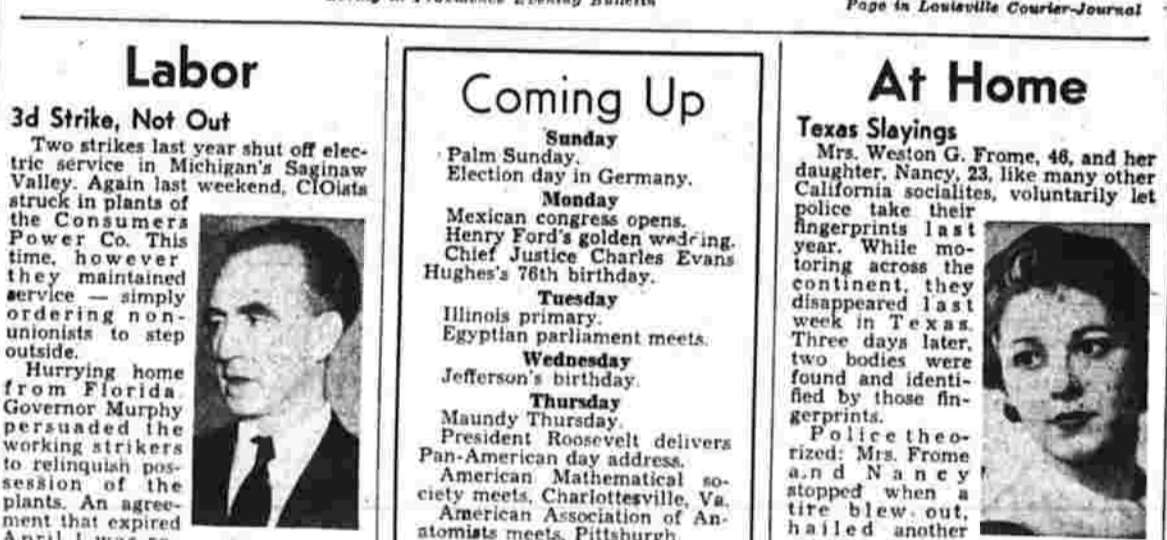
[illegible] Providence Evening Bulletin

Page in Louisville Courier-Journal

Labor

3d Strike, Not Out

Two strikes last year shut off electric service in Michigan's Saginaw Valley. Again last weekend, CIOists struck in plants of the Consumers Power Co. This time, however they maintained service — simply ordering nonunionists to step outside.

Hurrying home from Florida Governor Murphy persuaded the working strikers to relinquish possession of the plants. An agreement that expired April 1 was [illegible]

Coming Up

Sunday
Palm Sunday.
Election day in Germany.

Monday
Mexican congress opens.
Henry Ford's golden wedding.
Chief Justice Charles Evans Hughes's 76th birthday.

Tuesday
Illinois primary.
Egyptian parliament meets.

Wednesday
Jefferson's birthday.

Thursday
Maundy Thursday.
President Roosevelt delivers Pan-American day address.
American Mathematical society meets, Charlottesville, Va.
American Association of Anatomists meets, Pittsburgh.

At Home

Texas Slayings

Mrs. Weston G. Frome, 46, and her daughter, Nancy, 23, like many other California socialites, voluntarily let police take their fingerprints last year. While motoring across the continent, they disappeared last week in Texas. Three days later, two bodies were found and identified by those fingerprints.

Police theorized: Mrs. Frome and Nancy stopped when a tire blew out, hailed another